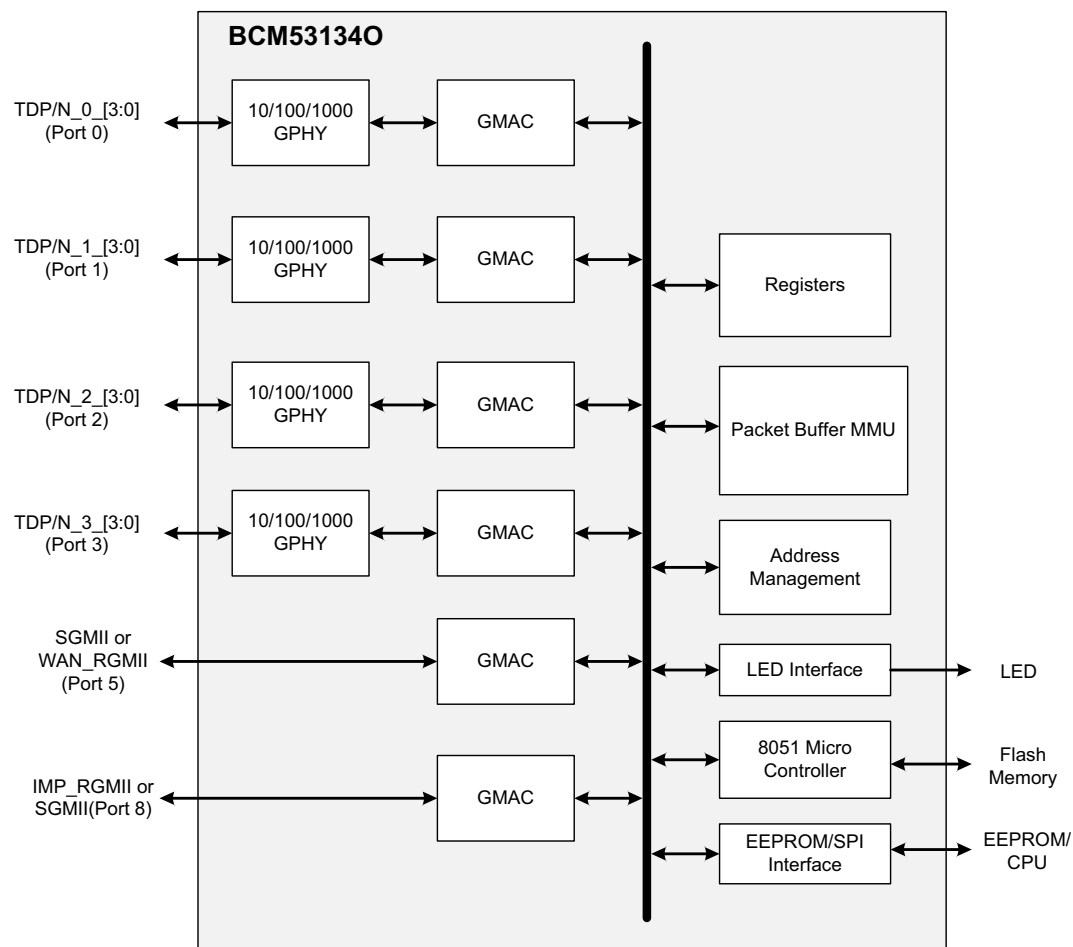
BCM53134O

TDP/N_0_[3:0]
(Port 0)

10/100/1000
GPHY

GMAC

TDP/N_1_[3:0]
(Port 1)

10/100/1000
GPHY

GMAC

Registers

TDP/N_2_[3:0]
(Port 2)

10/100/1000
GPHY

GMAC

Packet Buffer MMU

TDP/N_3_[3:0]
(Port 3)

10/100/1000
GPHY

GMAC

Address
Management

SGMII or
WAN_RGMII
(Port 5)

GMAC

LED Interface

LED

8051 Micro
Controller

Flash
Memory

IMP_RGMII or
SGMII(Port 8)

GMAC

EEPROM/SPI
Interface

EEPROM/
CPU